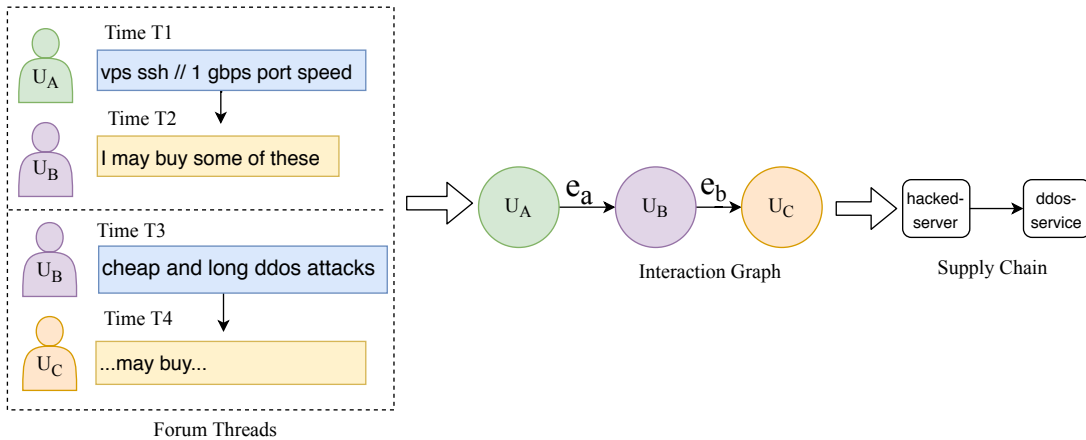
$U_A$ Time T1
vps ssh // 1 gbps port speed

$U_B$ Time T2
I may buy some of these

$U_B$ Time T3
cheap and long ddos attacks

$U_C$ Time T4
...may buy...

Forum Threads

$U_A$ $e_a$ $U_B$ $e_b$ $U_C$

Interaction Graph

hacked-server

ddos-service

Supply Chain